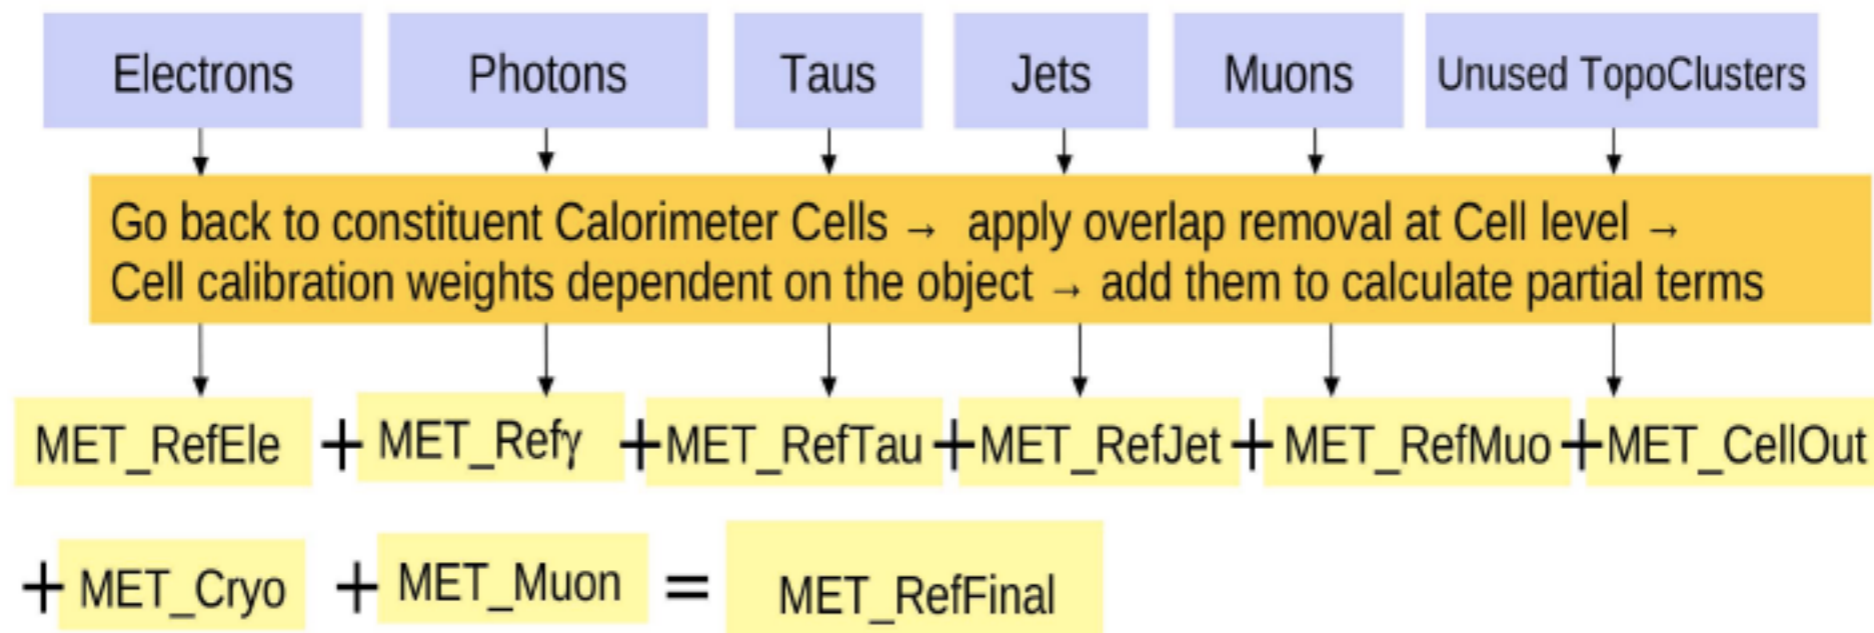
Electrons

Photons

Taus

Jets

Muons

Unused TopoClusters

Go back to constituent Calorimeter Cells → apply overlap removal at Cell level → Cell calibration weights dependent on the object → add them to calculate partial terms

MET_RefEle + MET_Refγ + MET_RefTau + MET_RefJet + MET_RefMuo + MET_CellOut

+ MET_Cryo + MET_Muon = MET_RefFinal